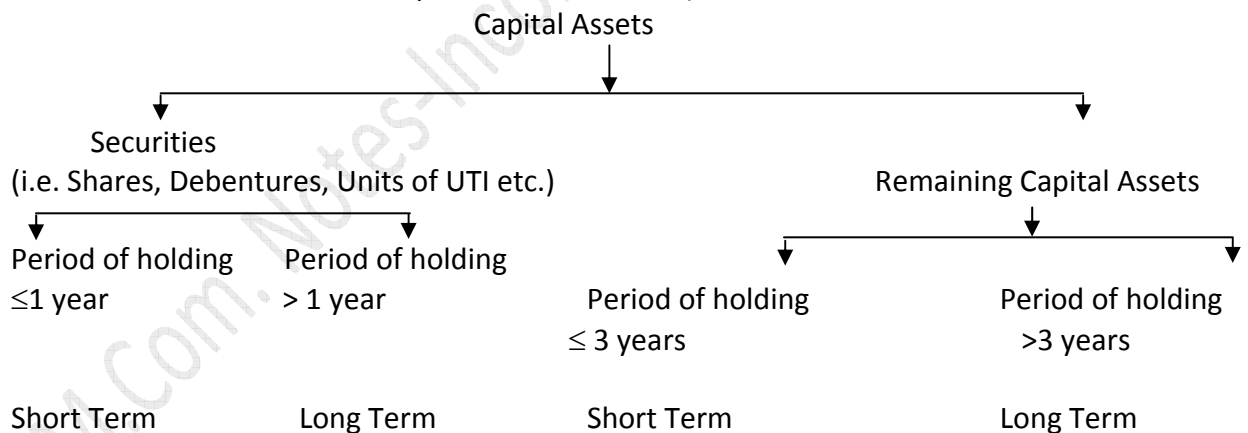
Capital Assets

Securities
(i.e. Shares, Debentures, Units of UTI etc.)

Remaining Capital Assets

Period of holding
$\leq$1 year

Period of holding
> 1 year

Period of holding
$\leq$ 3 years

Period of holding
>3 years

Short Term

Long Term

Short Term

Long Term

B.Com. Notes-Inc